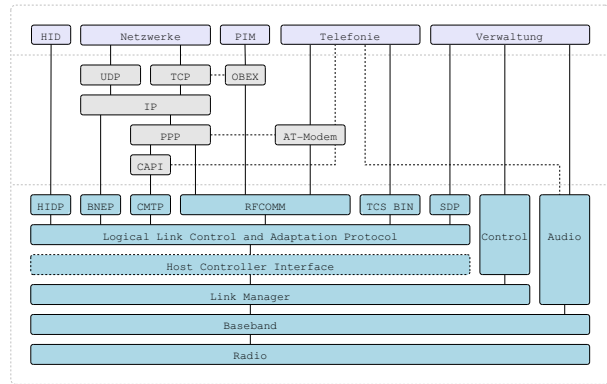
HID
Netzwerke
PIM
Telefonie
Verwaltung
UDP
TCP
OBEX
IP
PPP
AT-Modem
CAPI
HIDP
BNEP
CMTP
RFCOMM
TCS BIN
SDP
Control
Audio
Logical Link Control and Adaptation Protocol
Host Controller Interface
Link Manager
Baseband
Radio